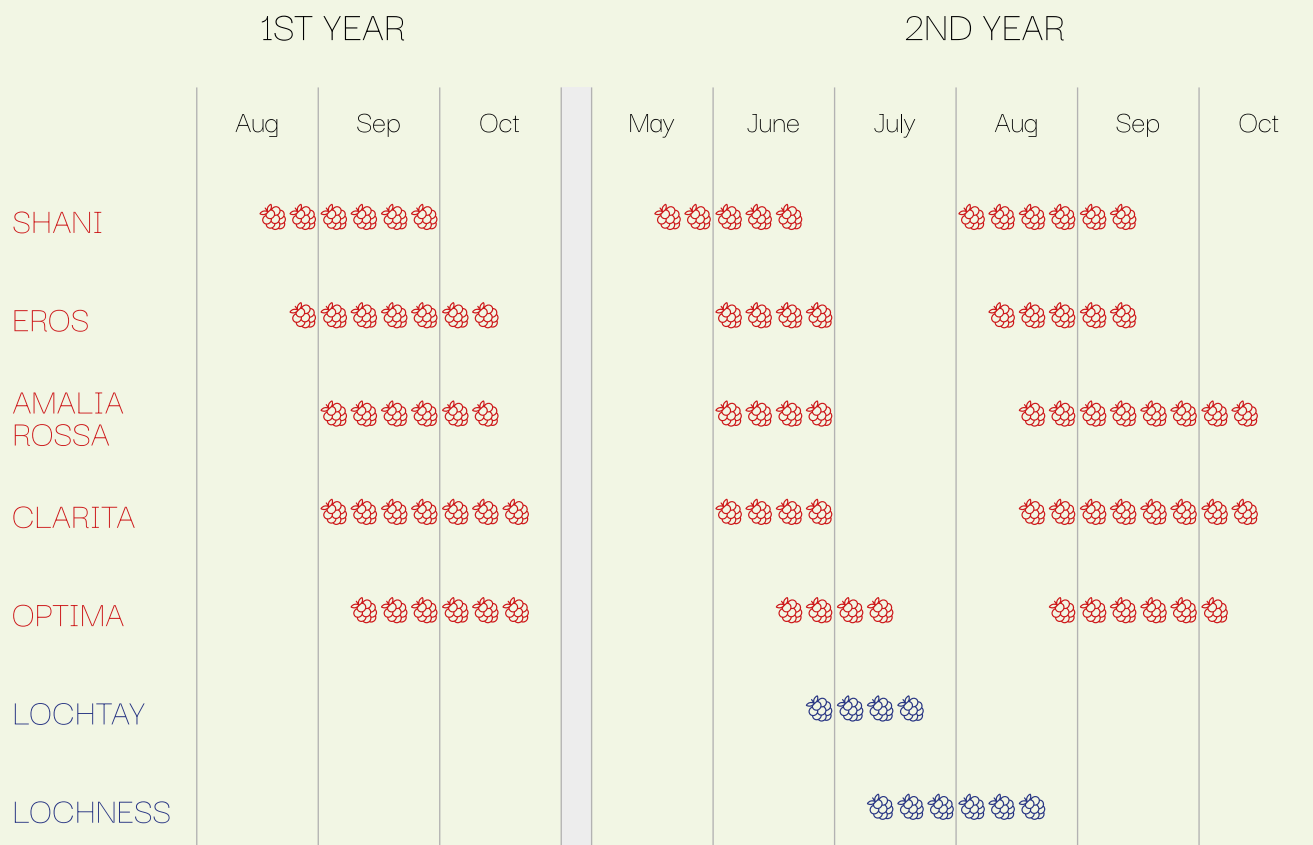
1ST YEAR

2ND YEAR

| | Aug | Sep | Oct | | May | June | July | Aug | Sep | Oct |
|---|---|---|---|---|---|---|---|---|---|---|
| SHANI | | | | | | | | | | |
| EROS | | | | | | | | | | |
| AMALIA ROSSA | | | | | | | | | | |
| CLARITA | | | | | | | | | | |
| OPTIMA | | | | | | | | | | |
| LOCHTAY | | | | | | | | | | |
| LOCHNESS | | | | | | | | | | |